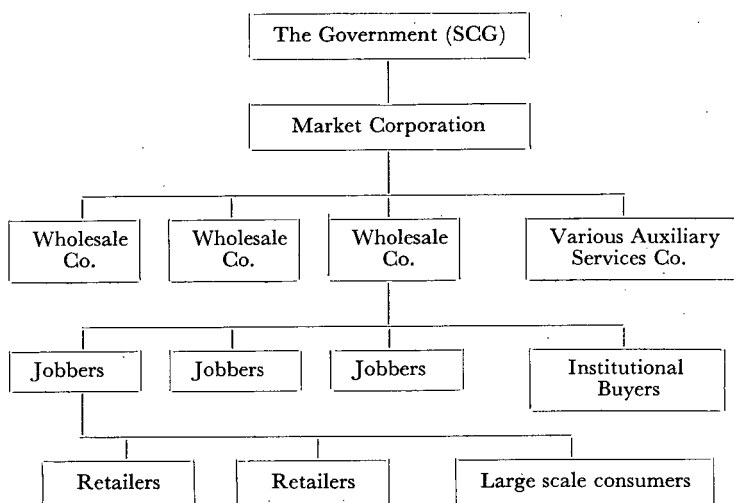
The Government (SCG)

Market Corporation

Wholesale Co.

Wholesale Co.

Wholesale Co.

Various Auxiliary Services Co.

Jobbers

Jobbers

Jobbers

Institutional Buyers

Retailers

Retailers

Large scale consumers